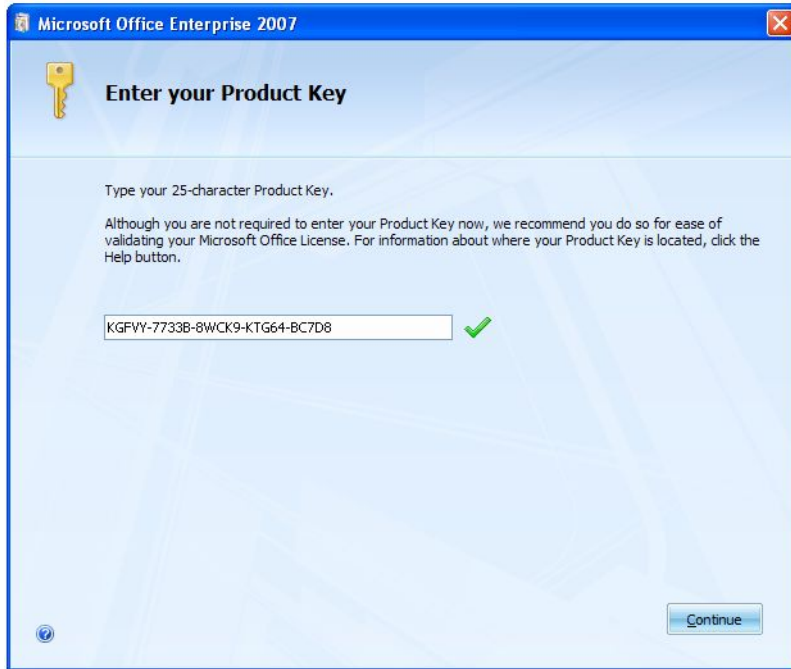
Microsoft Office Enterprise 2007

Enter your Product Key

Type your 25-character Product Key.

Although you are not required to enter your Product Key now, we recommend you do so for ease of validating your Microsoft Office License. For information about where your Product Key is located, click the Help button.

KGFVY-7733B-8WCK9-KTG64-BC7D8

Continue